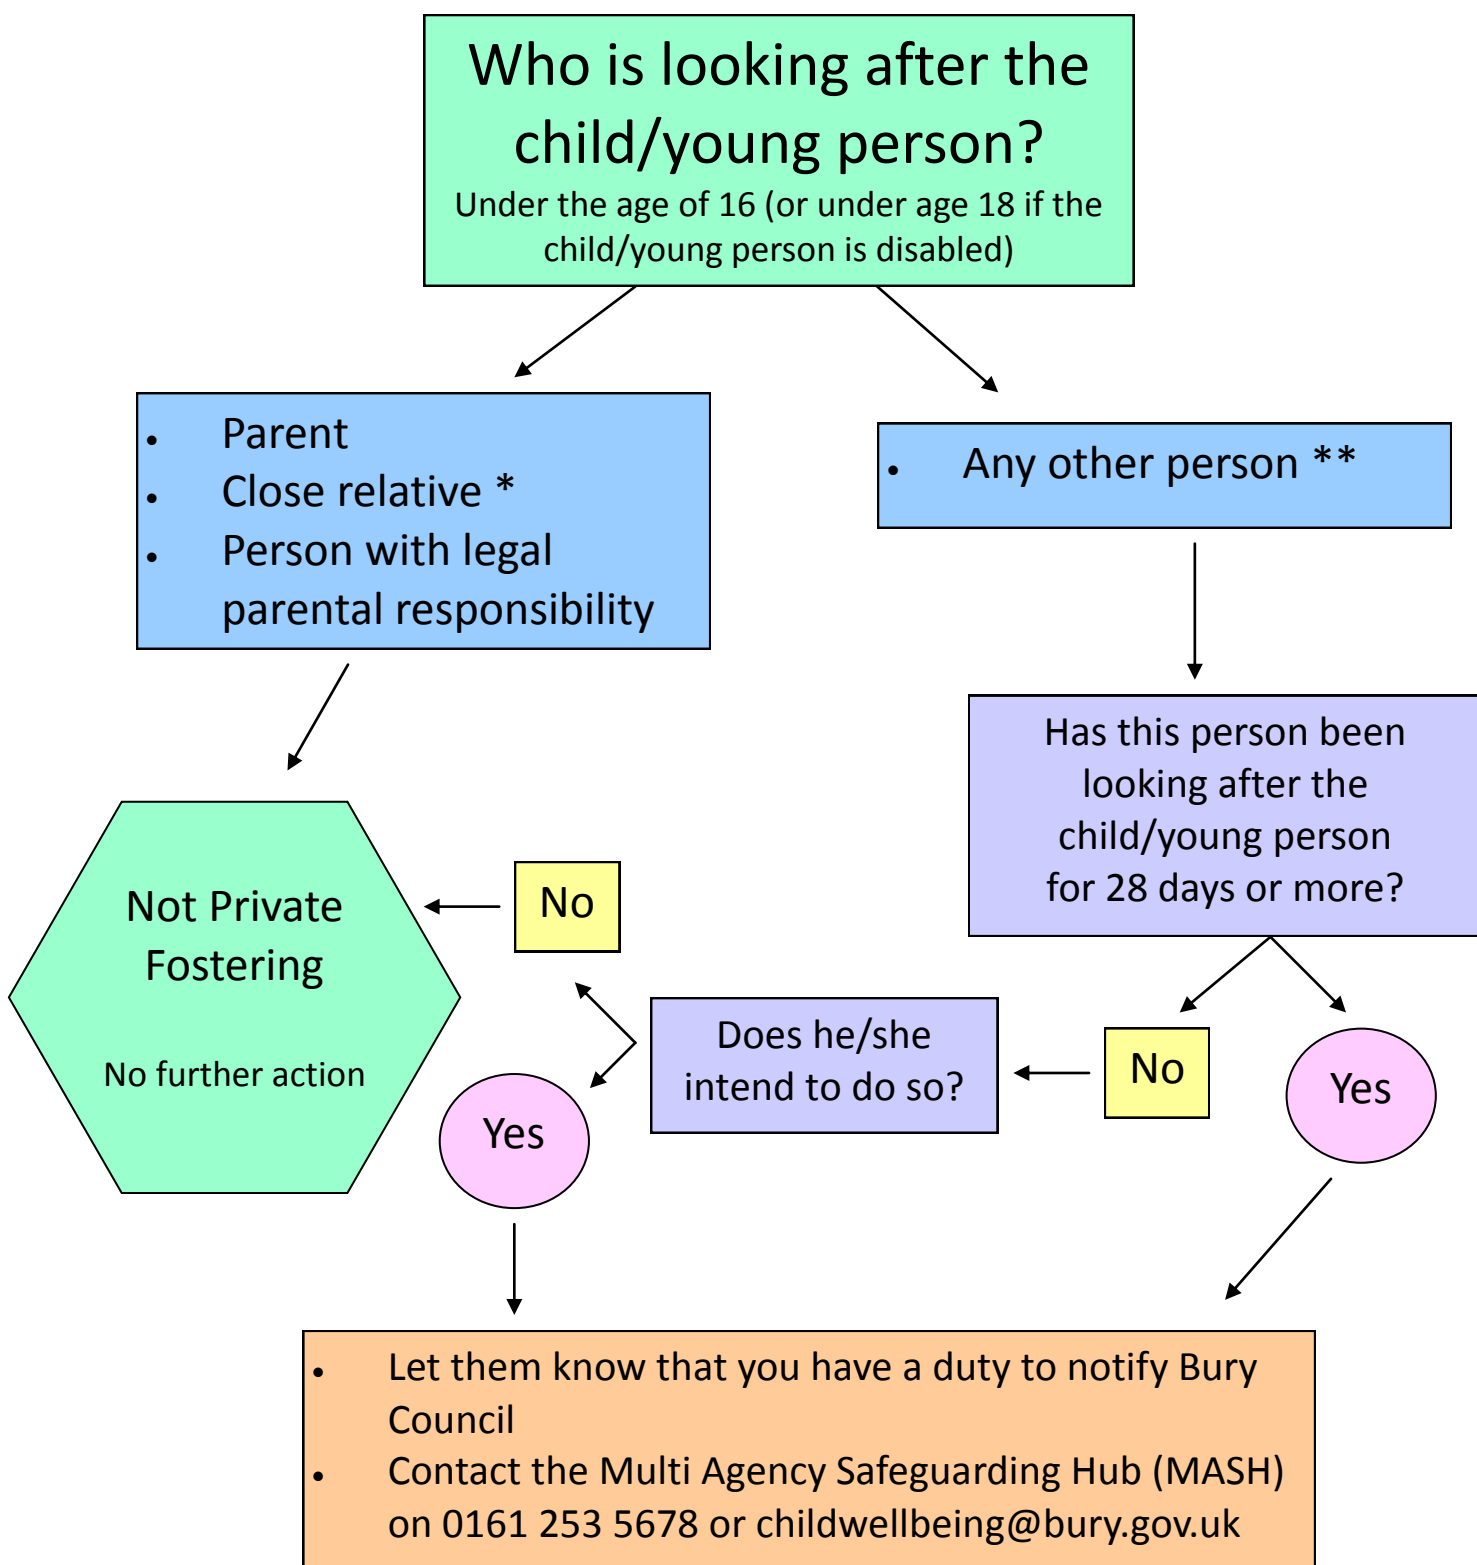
Who is looking after the child/young person?
Under the age of 16 (or under age 18 if the child/young person is disabled)

- Parent
- Close relative *
- Person with legal parental responsibility

- Any other person **

Has this person been looking after the child/young person for 28 days or more?

Not Private Fostering

No further action

No

Does he/she intend to do so?

No

Yes

Yes

- Let them know that you have a duty to notify Bury Council
- Contact the Multi Agency Safeguarding Hub (MASH) on 0161 253 5678 or childwellbeing@bury.gov.uk